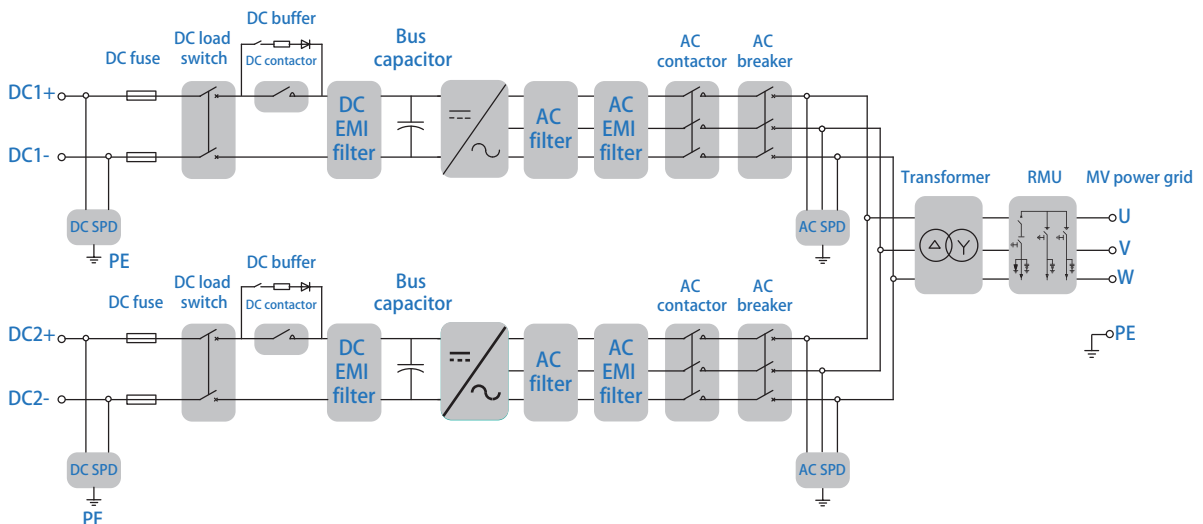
DC buffer

DC load switch

DC fuse

DC contactor

Bus capacitor

AC contactor

AC breaker

DC1+

DC1-

DC EMI filter

AC filter

AC EMI filter

DC SPD

PE

AC SPD

Transformer

RMU

MV power grid

U

V

W

DC buffer

DC load switch

DC fuse

DC contactor

Bus capacitor

AC contactor

AC breaker

DC2+

DC2-

DC EMI filter

AC filter

AC EMI filter

PE

DC SPD

AC SPD

PE